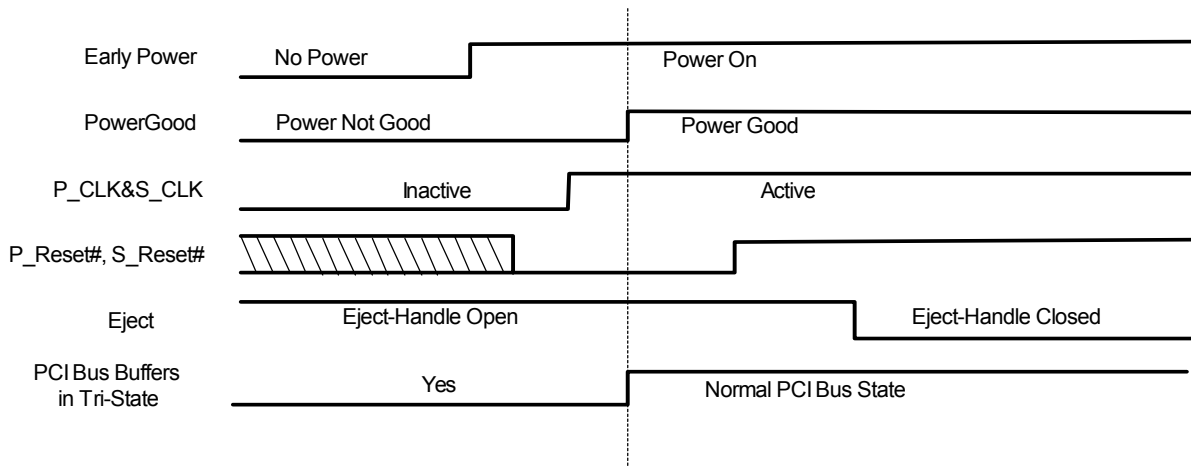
Early Power
No Power
Power On

PowerGood
Power Not Good
Power Good

P_CLK&S_CLK
Inactive
Active

P_Reset#, S_Reset#

Eject
Eject-Handle Open
Eject-Handle Closed

PCI Bus Buffers in Tri-State
Yes
Normal PCI Bus State